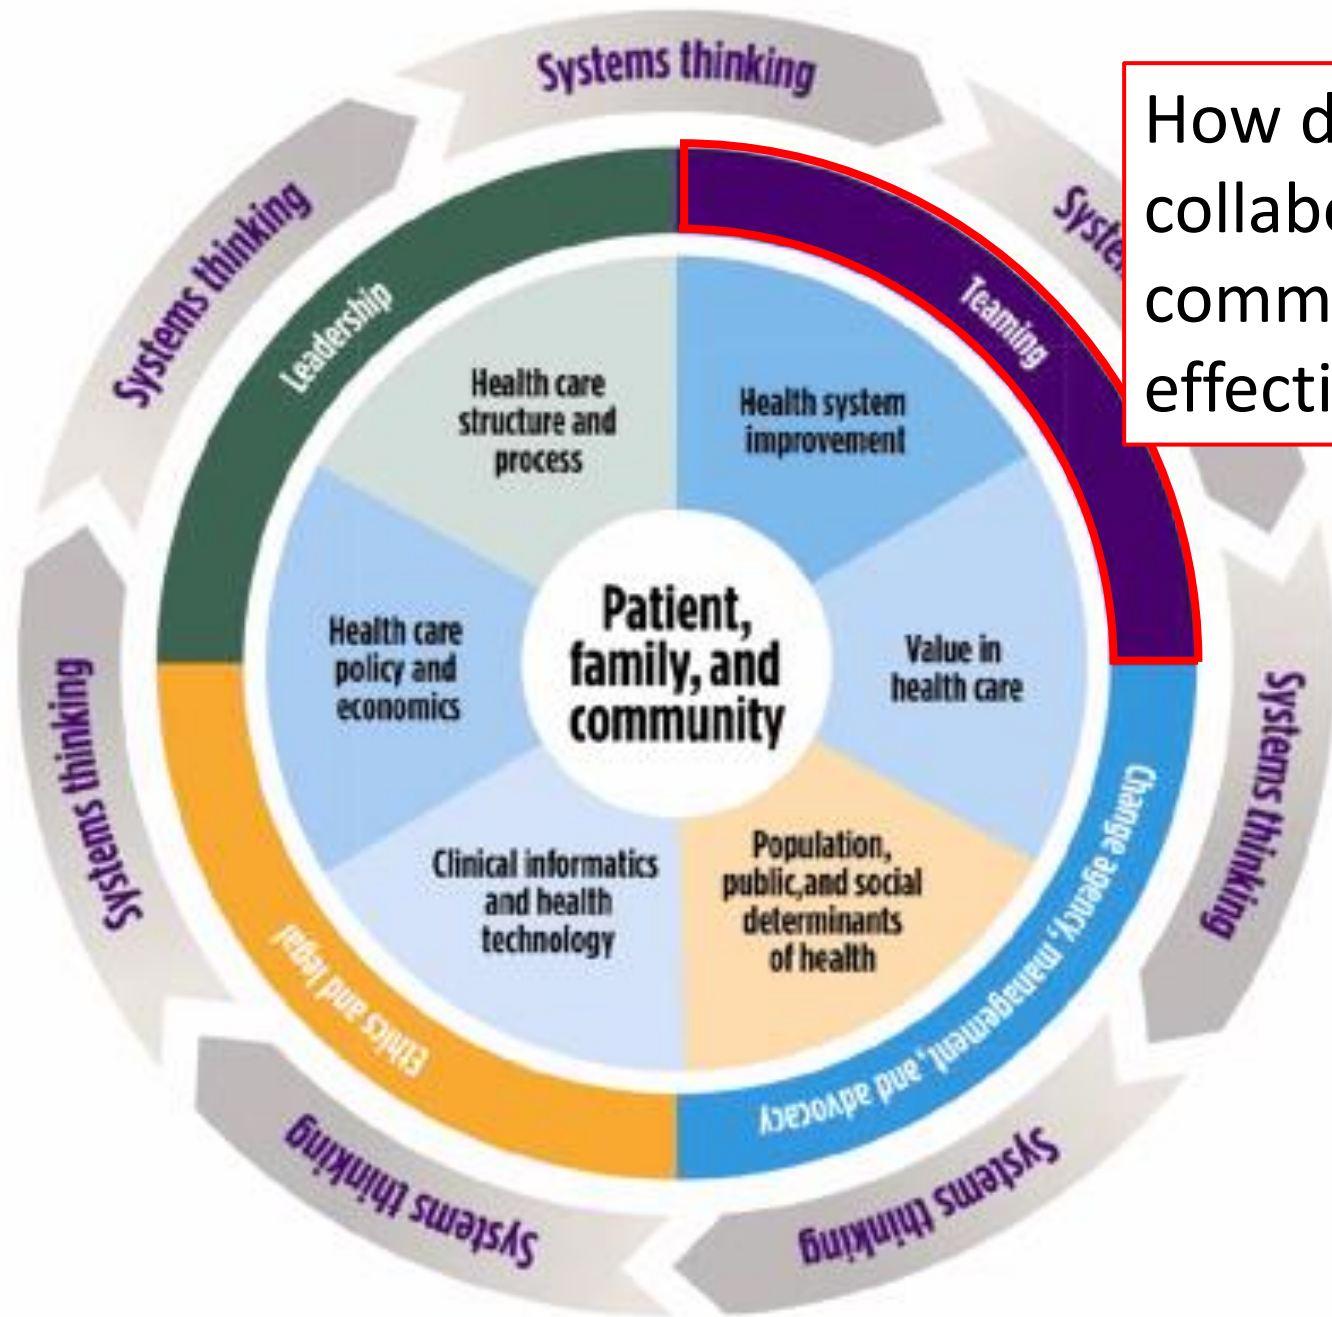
Systems thinking

Systems thinking

Syste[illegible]

Systems thinking

Systems thinking

Systems thinking

Systems thinking

How d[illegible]
collab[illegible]
comm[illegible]
effecti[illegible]

Leadership

Teaming

Change agency, management, and advocacy

Ethics and legal

Health care structure and process

Health system improvement

Health care policy and economics

Patient, family, and community

Value in health care

Clinical informatics and health technology

Population, public,and social determinants of health